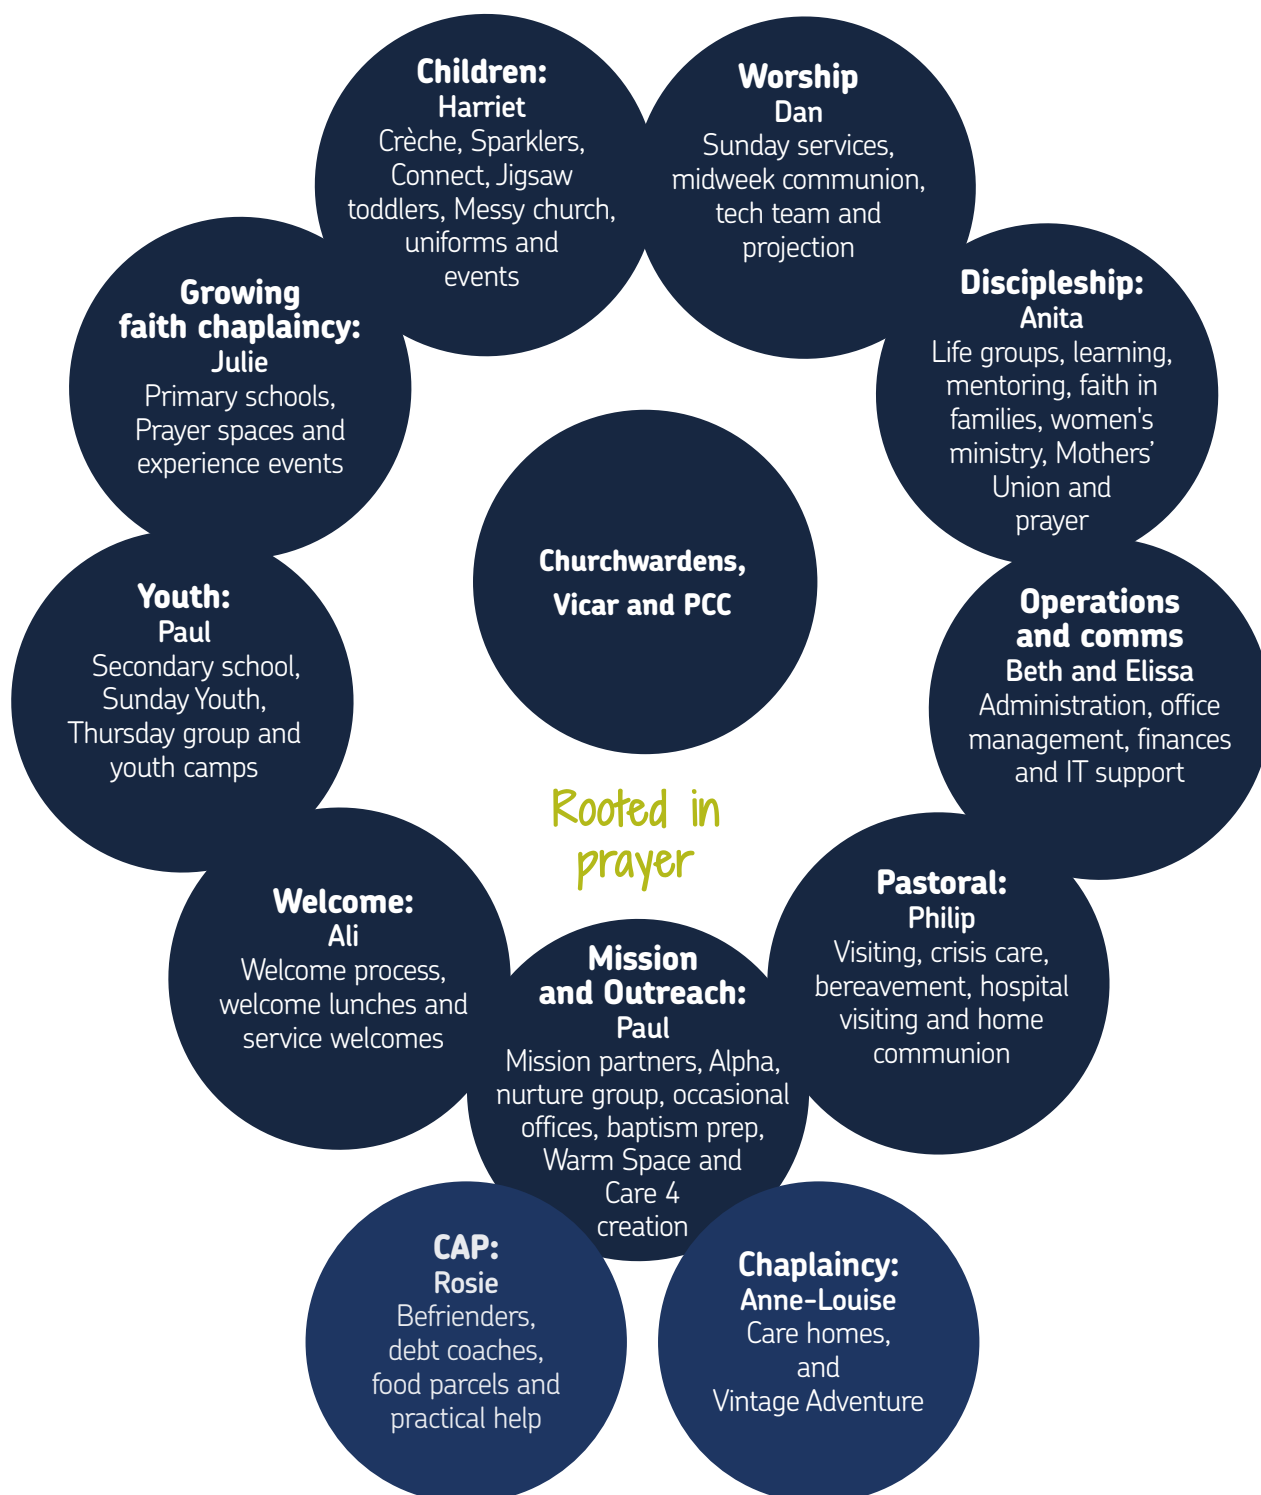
Children:
Harriet
Crèche, Sparklers, Connect, Jigsaw toddlers, Messy church, uniforms and events

Worship
Dan
Sunday services, midweek communion, tech team and projection

Discipleship:
Anita
Life groups, learning, mentoring, faith in families, women's ministry, Mothers' Union and prayer

Operations and comms
Beth and Elissa
Administration, office management, finances and IT support

Pastoral:
Philip
Visiting, crisis care, bereavement, hospital visiting and home communion

Mission and Outreach:
Paul
Mission partners, Alpha, nurture group, occasional offices, baptism prep, Warm Space and Care 4 creation

Welcome:
Ali
Welcome process, welcome lunches and service welcomes

Youth:
Paul
Secondary school, Sunday Youth, Thursday group and youth camps

Growing faith chaplaincy:
Julie
Primary schools, Prayer spaces and experience events

Churchwardens, Vicar and PCC

Rooted in prayer

CAP:
Rosie
Befrienders, debt coaches, food parcels and practical help

Chaplaincy:
Anne-Louise
Care homes, and Vintage Adventure